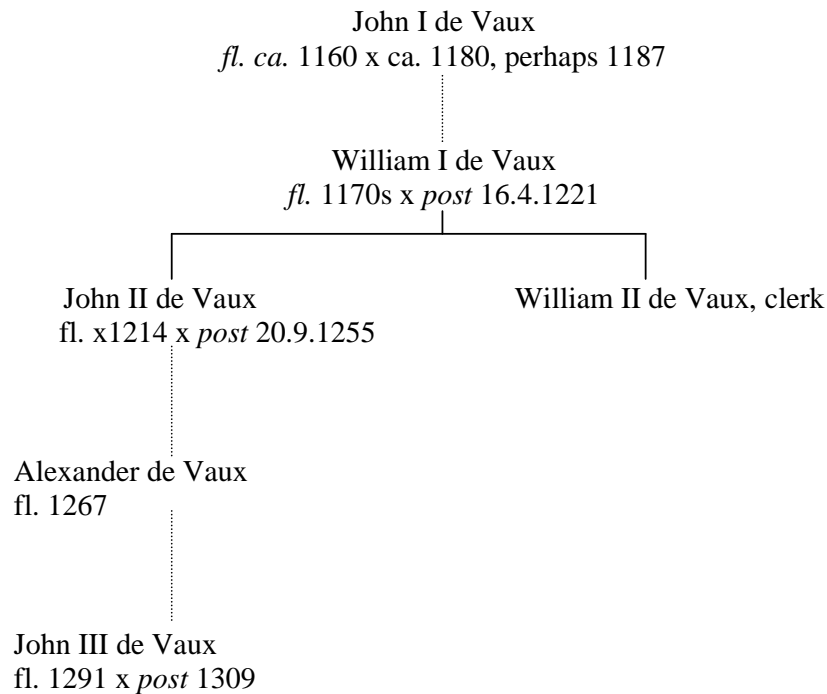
John I de Vaux
fl. ca. 1160 x ca. 1180, perhaps 1187

William I de Vaux
fl. 1170s x post 16.4.1221

John II de Vaux
fl. x1214 x post 20.9.1255

William II de Vaux, clerk

Alexander de Vaux
fl. 1267

John III de Vaux
fl. 1291 x post 1309